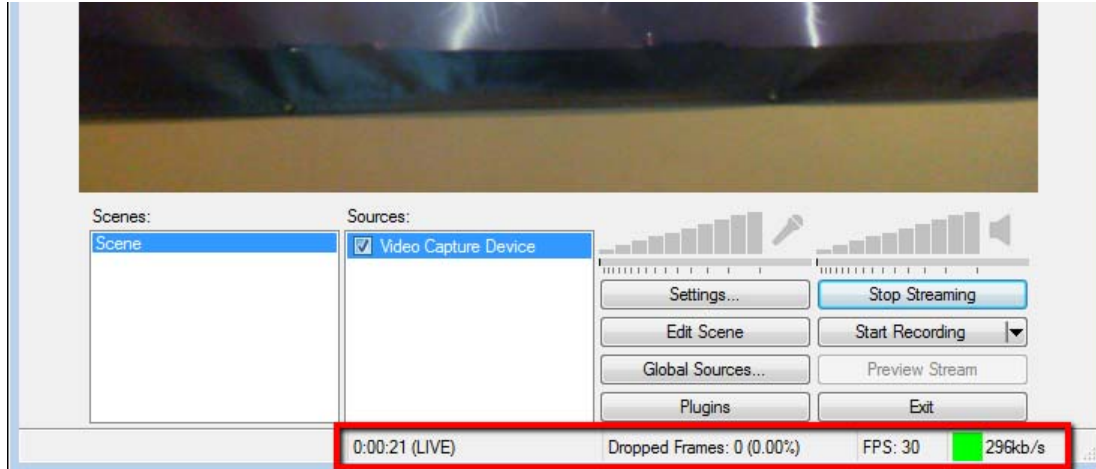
Scenes:

Scene

Sources:

Video Capture Device

Settings...

Stop Streaming

Edit Scene

Start Recording

Global Sources...

Preview Stream

Plugins

Exit

0:00:21 (LIVE)

Dropped Frames: 0 (0.00%)

FPS: 30

296kb/s